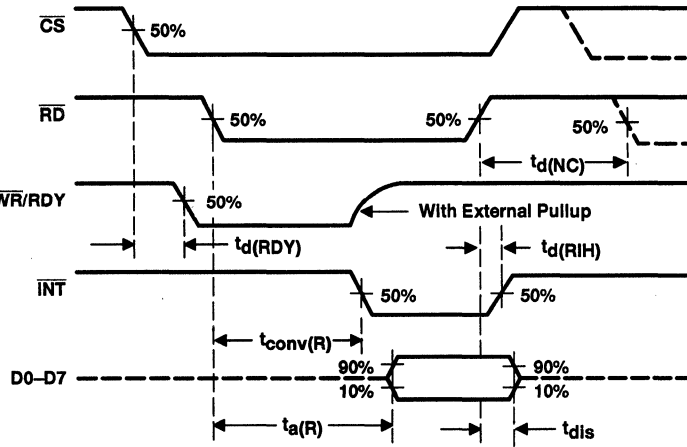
$\overline{CS}$
50%
$\overline{RD}$
50%
50%
50%
$t_{d(NC)}$
$\overline{WR}$/RDY
50%
With External Pullup
$t_{d(RDY)}$
$t_{d(RIH)}$
$\overline{INT}$
50%
50%
$t_{conv(R)}$
D0–D7
90%
10%
90%
10%
$t_{a(R)}$
$t_{dis}$